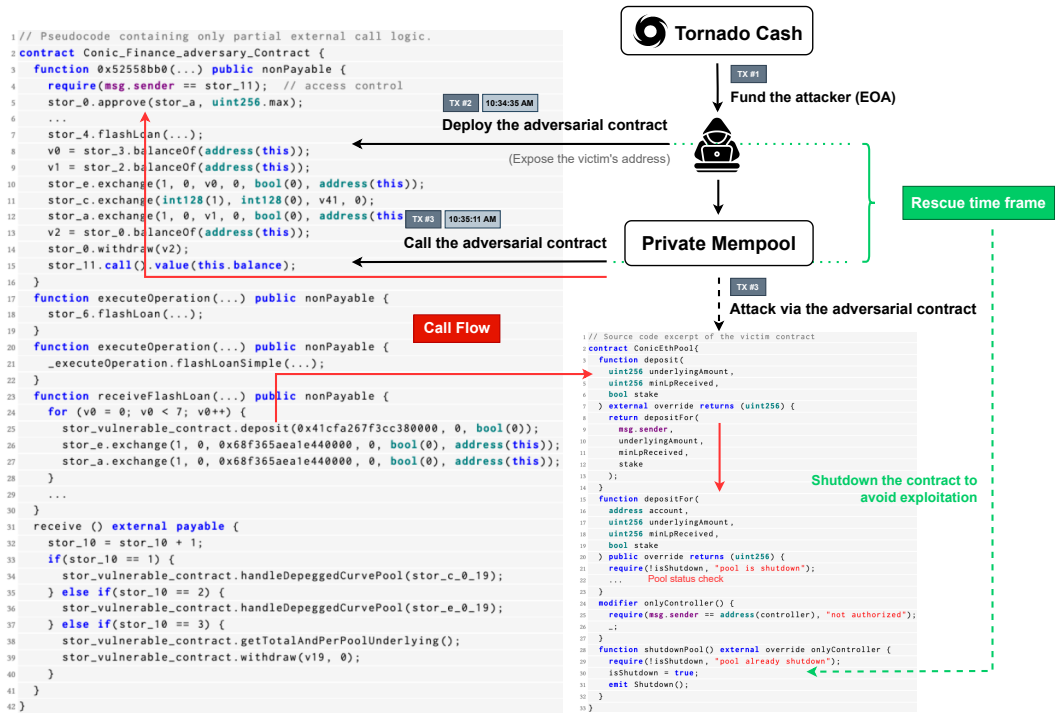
1 // Pseudocode containing only partial external call logic.
2 contract Conic_Finance_adversary_Contract {
3 function 0x52558bb0(...) public nonPayable {
4 require(msg.sender == stor_11); // access control
5 stor_0.approve(stor_a, uint256.max);
6 ...
7 stor_4.flashLoan(...);
8 v0 = stor_3.balanceOf(address(this));
9 v1 = stor_2.balanceOf(address(this));
10 stor_e.exchange(1, 0, v0, 0, bool(0), address(this));
11 stor_c.exchange(int128(1), int128(0), v41, 0);
12 stor_a.exchange(1, 0, v1, 0, bool(0), address(this
13 v2 = stor_0.balanceOf(address(this));
14 stor_0.withdraw(v2);
15 stor_11.call().value(this.balance);
16 }
17 function executeOperation(...) public nonPayable {
18 stor_6.flashLoan(...);
19 }
20 function executeOperation(...) public nonPayable {
21 _executeOperation.flashLoanSimple(...);
22 }
23 function receiveFlashLoan(...) public nonPayable {
24 for (v0 = 0; v0 < 7; v0++) {
25 stor_vulnerable_contract.deposit(0x41cfa267f3cc380000, 0, bool(0));
26 stor_e.exchange(1, 0, 0x68f365aea1e440000, 0, bool(0), address(this));
27 stor_a.exchange(1, 0, 0x68f365aea1e440000, 0, bool(0), address(this));
28 }
29 ...
30 }
31 receive () external payable {
32 stor_10 = stor_10 + 1;
33 if(stor_10 == 1) {
34 stor_vulnerable_contract.handleDepeggedCurvePool(stor_c_0_19);
35 } else if(stor_10 == 2) {
36 stor_vulnerable_contract.handleDepeggedCurvePool(stor_e_0_19);
37 } else if(stor_10 == 3) {
38 stor_vulnerable_contract.getTotalAndPerPoolUnderlying();
39 stor_vulnerable_contract.withdraw(v19, 0);
40 }
41 }
42 }

Tornado Cash
TX #1
Fund the attacker (EOA)
TX #2 10:34:35 AM
Deploy the adversarial contract
(Expose the victim's address)
TX #3 10:35:11 AM
Call the adversarial contract
Private Mempool
Rescue time frame
TX #3
Attack via the adversarial contract
Call Flow

1 // Source code excerpt of the victim contract
2 contract ConicEthPool{
3 function deposit(
4 uint256 underlyingAmount,
5 uint256 minLpReceived,
6 bool stake
7 ) external override returns (uint256) {
8 return depositFor(
9 msg.sender,
10 underlyingAmount,
11 minLpReceived,
12 stake
13 );
14 }
15 function depositFor(
16 address account,
17 uint256 underlyingAmount,
18 uint256 minLpReceived,
19 bool stake
20 ) public override returns (uint256) {
21 require(!isShutdown, "pool is shutdown");
22 ... Pool status check
23 }
24 modifier onlyController() {
25 require(msg.sender == address(controller), "not authorized");
26 _;
27 }
28 function shutdownPool() external override onlyController {
29 require(!isShutdown, "pool already shutdown");
30 isShutdown = true;
31 emit Shutdown();
32 }
33 }

Shutdown the contract to avoid exploitation